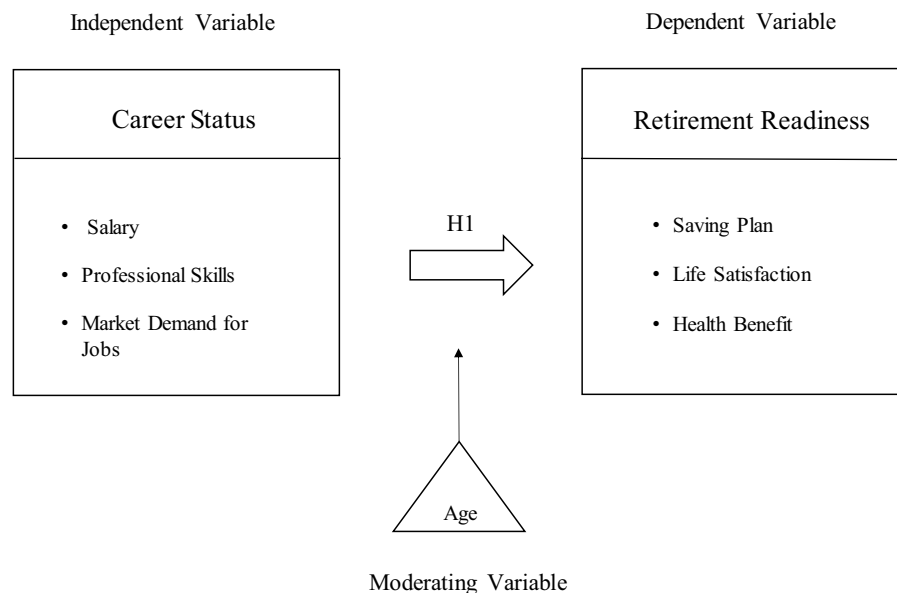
Independent Variable

Career Status

- Salary
- Professional Skills
- Market Demand for Jobs

H1

Dependent Variable

Retirement Readiness

- Saving Plan
- Life Satisfaction
- Health Benefit

Age

Moderating Variable